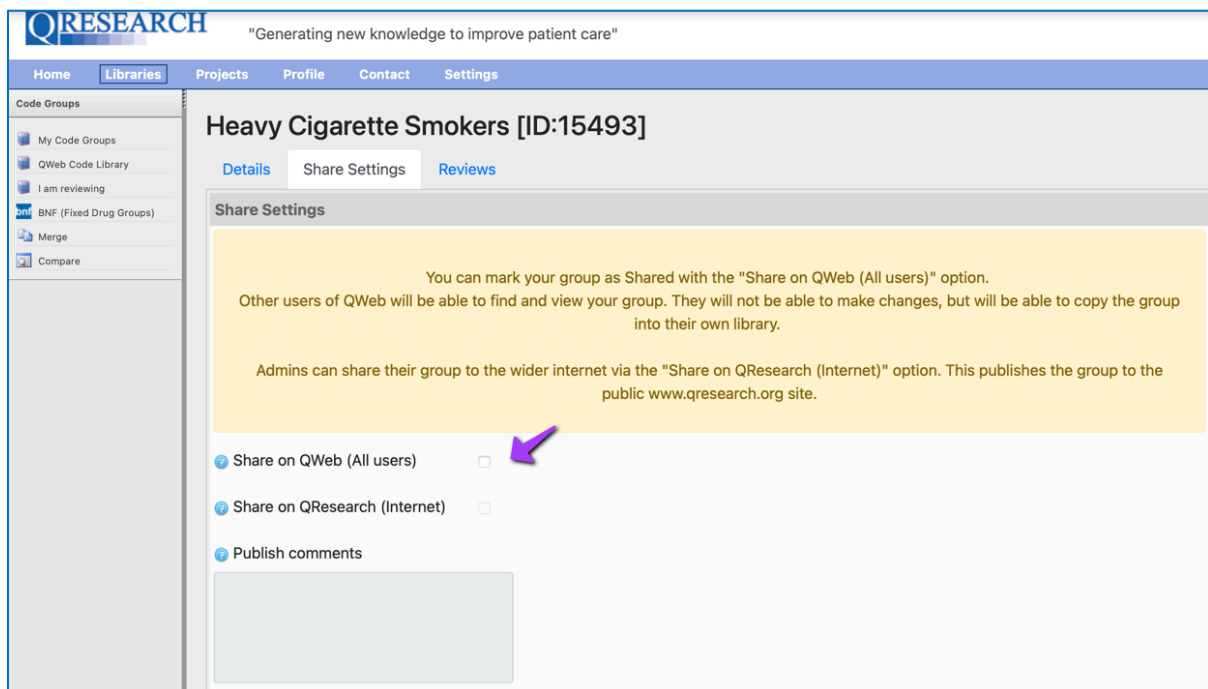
QRESEARCH "Generating new knowledge to improve patient care"

Home Libraries Projects Profile Contact Settings

Code Groups

My Code Groups
QWeb Code Library
I am reviewing
BNF (Fixed Drug Groups)
Merge
Compare

Heavy Cigarette Smokers [ID:15493]

Details Share Settings Reviews

Share Settings

You can mark your group as Shared with the "Share on QWeb (All users)" option.
Other users of QWeb will be able to find and view your group. They will not be able to make changes, but will be able to copy the group into their own library.

Admins can share their group to the wider internet via the "Share on QResearch (Internet)" option. This publishes the group to the public www.qresearch.org site.

Share on QWeb (All users)

Share on QResearch (Internet)

Publish comments